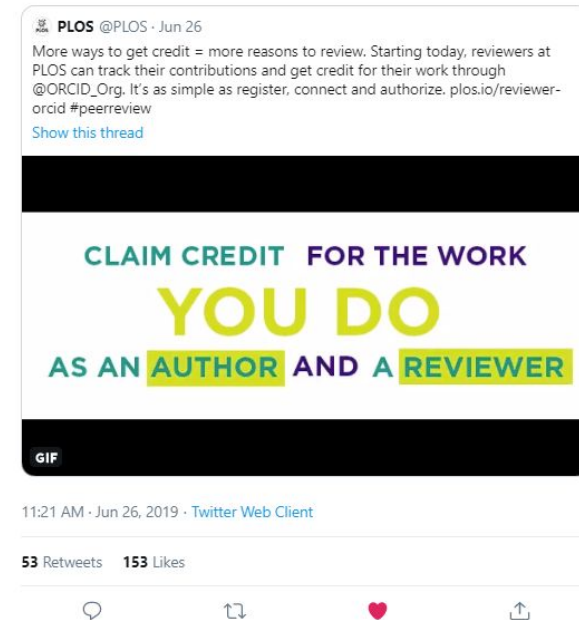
PLOS @PLOS · Jun 26

More ways to get credit = more reasons to review. Starting today, reviewers at PLOS can track their contributions and get credit for their work through @ORCID_Org. It's as simple as register, connect and authorize. plos.io/reviewer-orcid #peerreview

Show this thread

CLAIM CREDIT FOR THE WORK

YOU DO

AS AN AUTHOR AND A REVIEWER

GIF

11:21 AM · Jun 26, 2019 · Twitter Web Client

53 Retweets 153 Likes